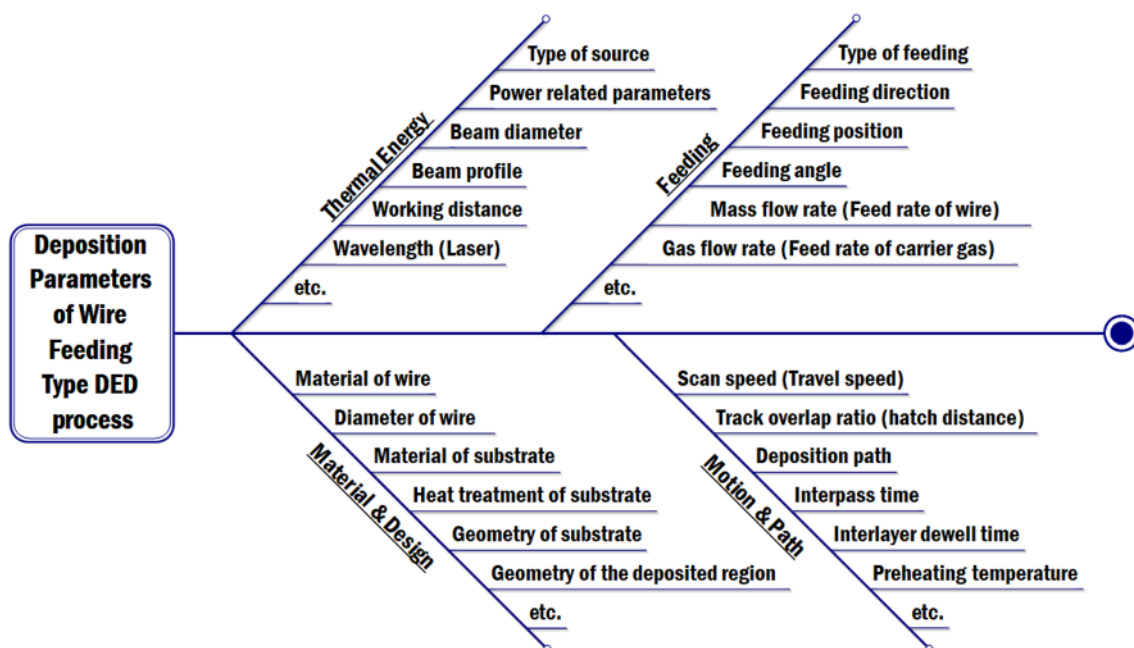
Deposition Parameters of Wire Feeding Type DED process

Thermal Energy
Type of source
Power related parameters
Beam diameter
Beam profile
Working distance
Wavelength (Laser)
etc.

Feeding
Type of feeding
Feeding direction
Feeding position
Feeding angle
Mass flow rate (Feed rate of wire)
Gas flow rate (Feed rate of carrier gas)
etc.

Material & Design
Material of wire
Diameter of wire
Material of substrate
Heat treatment of substrate
Geometry of substrate
Geometry of the deposited region
etc.

Motion & Path
Scan speed (Travel speed)
Track overlap ratio (hatch distance)
Deposition path
Interpass time
Interlayer dewell time
Preheating temperature
etc.